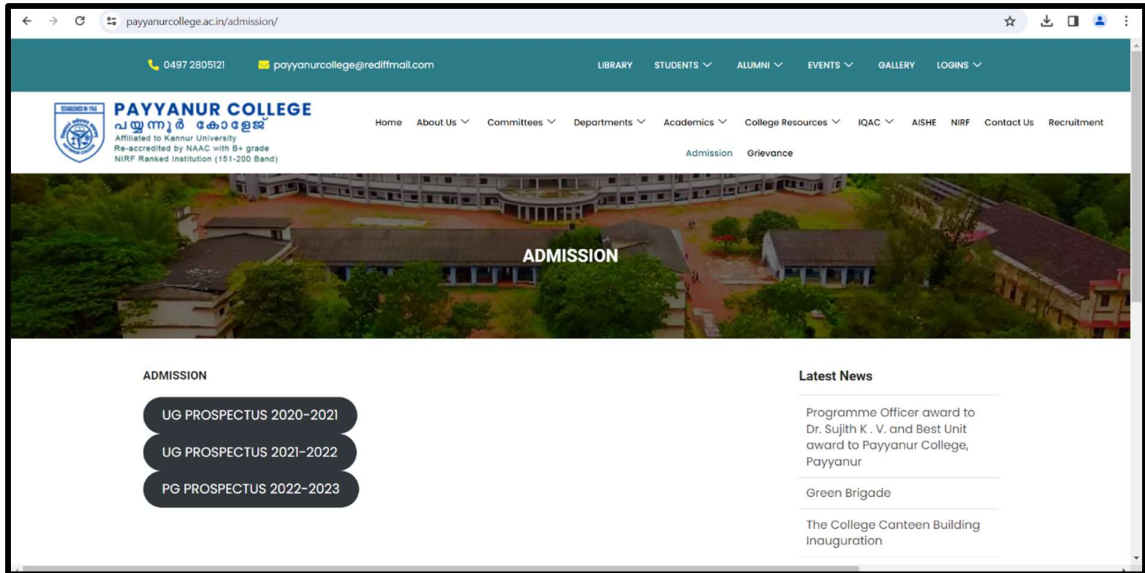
payyanurcollege.ac.in/admission/

0497 2805121 payyanurcollege@rediffmail.com LIBRARY STUDENTS ALUMNI EVENTS GALLERY LOGINS

PAYYANUR COLLEGE
പയ്യന്നൂർ കോളേജ്
Affiliated to Kannur University
Re-accredited by NAAC with B+ grade
NIRF Ranked Institution (151-200 Band)

Home About Us Committees Departments Academics College Resources IQAC AISHE NIRF Contact Us Recruitment Admission Grievance

ADMISSION

ADMISSION

UG PROSPECTUS 2020-2021

UG PROSPECTUS 2021-2022

PG PROSPECTUS 2022-2023

Latest News

Programme Officer award to Dr. Sujith K . V. and Best Unit award to Payyanur College, Payyanur

Green Brigade

The College Canteen Building Inauguration